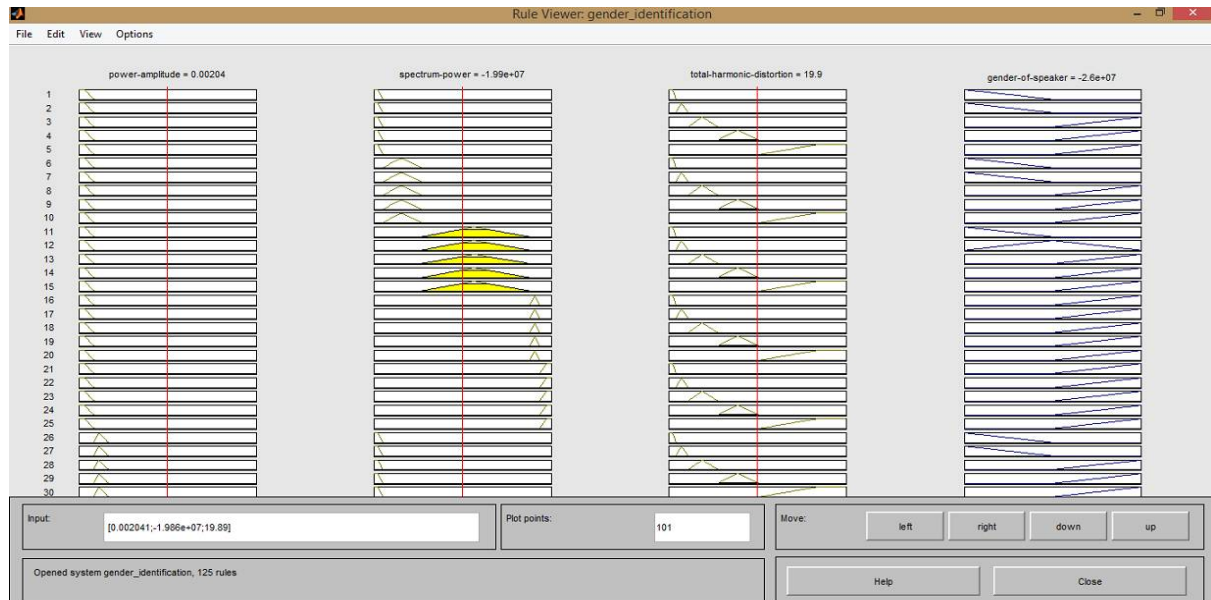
Rule Viewer: gender_identification

File Edit View Options

power-amplitude = 0.00204

spectrum-power = -1.99e+07

total-harmonic-distortion = 19.9

gender-of-speaker = -2.6e+07

1
2
3
4
5
6
7
8
9
10
11
12
13
14
15
16
17
18
19
20
21
22
23
24
25
26
27
28
29
30

Input:
[0.002041;-1.986e+07;19.89]

Plot points:
101

Move:
left
right
down
up

Opened system gender_identification, 125 rules

Help

Close